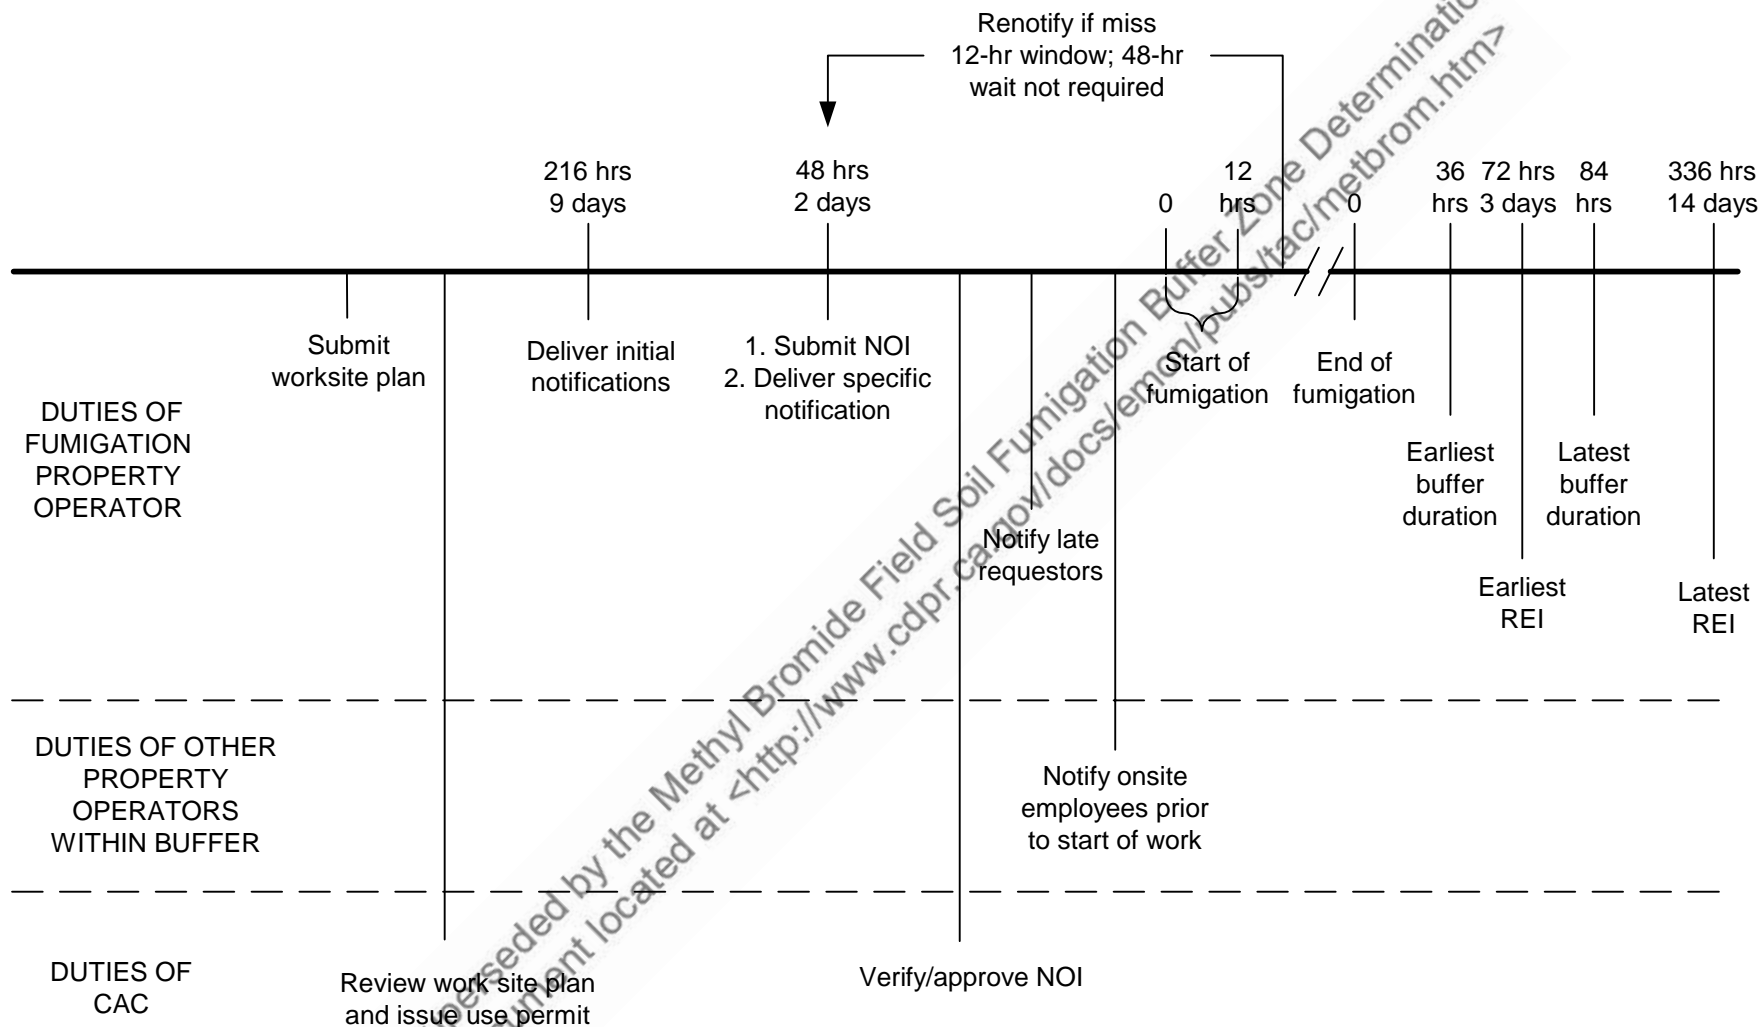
Renotify if miss 12-hr window; 48-hr wait not required

216 hrs
9 days

48 hrs
2 days

0

12 hrs

0

36 hrs

72 hrs
3 days

84 hrs

336 hrs
14 days

DUTIES OF FUMIGATION PROPERTY OPERATOR

Submit worksite plan

Deliver initial notifications

1. Submit NOI
2. Deliver specific notification

Notify late requestors

Start of fumigation

End of fumigation

Earliest buffer duration

Earliest REI

Latest buffer duration

Latest REI

DUTIES OF OTHER PROPERTY OPERATORS WITHIN BUFFER

Notify onsite employees prior to start of work

DUTIES OF CAC

Review work site plan and issue use permit

Verify/approve NOI

Superseded by the Methyl Bromide Field Soil Fumigation Buffer Zone Determination document located at <http://www.cdpr.ca.gov/docs/emon/pubs/tac/metbrom.htm>